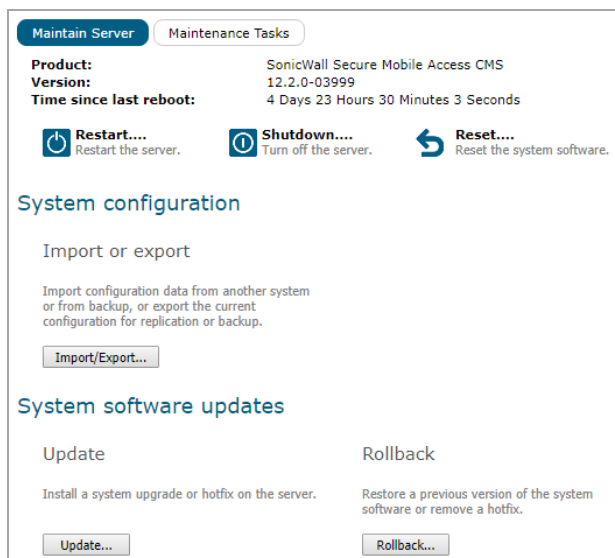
Maintain Server | Maintenance Tasks

| | |
|---|---|
| **Product:** | SonicWall Secure Mobile Access CMS |
| **Version:** | 12.2.0-03999 |
| **Time since last reboot:** | 4 Days 23 Hours 30 Minutes 3 Seconds |

**Restart....** Restart the server.

**Shutdown....** Turn off the server.

**Reset....** Reset the system software.

System configuration

Import or export

Import configuration data from another system or from backup, or export the current configuration for replication or backup.

Import/Export...

System software updates

Update

Install a system upgrade or hotfix on the server.

Update...

Rollback

Restore a previous version of the system software or remove a hotfix.

Rollback...